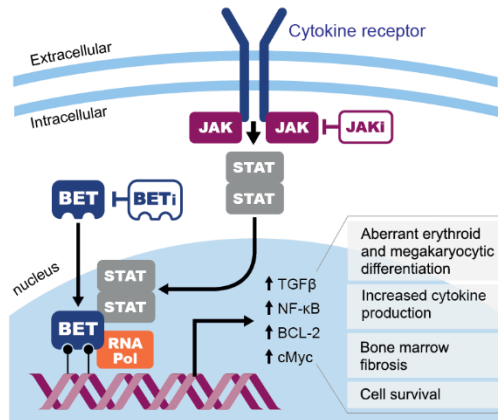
Cytokine receptor

Extracellular

Intracellular

JAK JAK JAKi

STAT
STAT

BET BETi

nucleus

STAT
STAT

BET RNA Pol

↑TGFβ
↑NF-κB
↑BCL-2
↑cMyc

Aberrant erythroid and megakaryocytic differentiation

Increased cytokine production

Bone marrow fibrosis

Cell survival